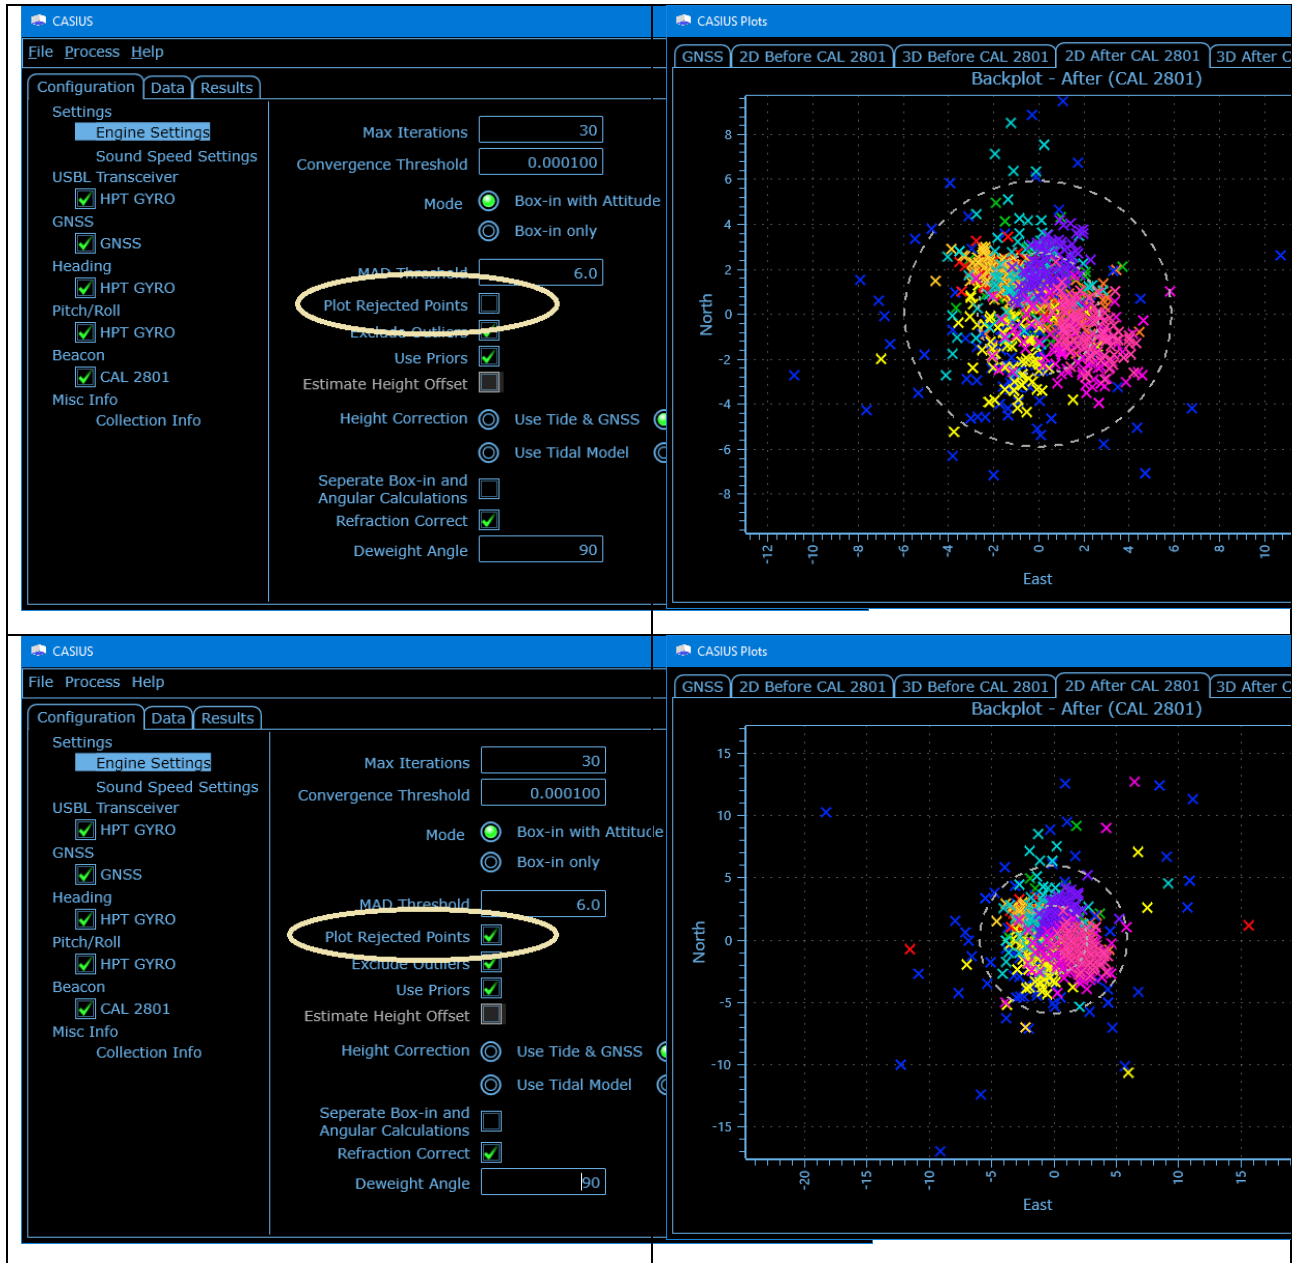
CASIUS

File Process Help

Configuration Data Results

Settings
Engine Settings
Sound Speed Settings
USBL Transceiver
HPT GYRO
GNSS
GNSS
Heading
HPT GYRO
Pitch/Roll
HPT GYRO
Beacon
CAL 2801
Misc Info
Collection Info

Max Iterations 30
Convergence Threshold 0.000100
Mode Box-in with Attitude
Box-in only
MAD Threshold 6.0
Plot Rejected Points
Exclude Outliers
Use Priors
Estimate Height Offset
Height Correction Use Tide & GNSS
Use Tidal Model
Seperate Box-in and Angular Calculations
Refraction Correct
Deweight Angle 90

CASIUS Plots

GNSS 2D Before CAL 2801 3D Before CAL 2801 2D After CAL 2801 3D After C

Backplot - After (CAL 2801)

North
8 6 4 2 0 -2 -4 -6 -8
-12 -10 -8 -6 -4 -2 0 2 4 6 8 10
East

CASIUS

File Process Help

Configuration Data Results

Settings
Engine Settings
Sound Speed Settings
USBL Transceiver
HPT GYRO
GNSS
GNSS
Heading
HPT GYRO
Pitch/Roll
HPT GYRO
Beacon
CAL 2801
Misc Info
Collection Info

Max Iterations 30
Convergence Threshold 0.000100
Mode Box-in with Attitude
Box-in only
MAD Threshold 6.0
Plot Rejected Points
Exclude Outliers
Use Priors
Estimate Height Offset
Height Correction Use Tide & GNSS
Use Tidal Model
Seperate Box-in and Angular Calculations
Refraction Correct
Deweight Angle 90

CASIUS Plots

GNSS 2D Before CAL 2801 3D Before CAL 2801 2D After CAL 2801 3D After C

Backplot - After (CAL 2801)

North
15 10 5 0 -5 -10 -15
-20 -15 -10 -5 0 5 10 15
East